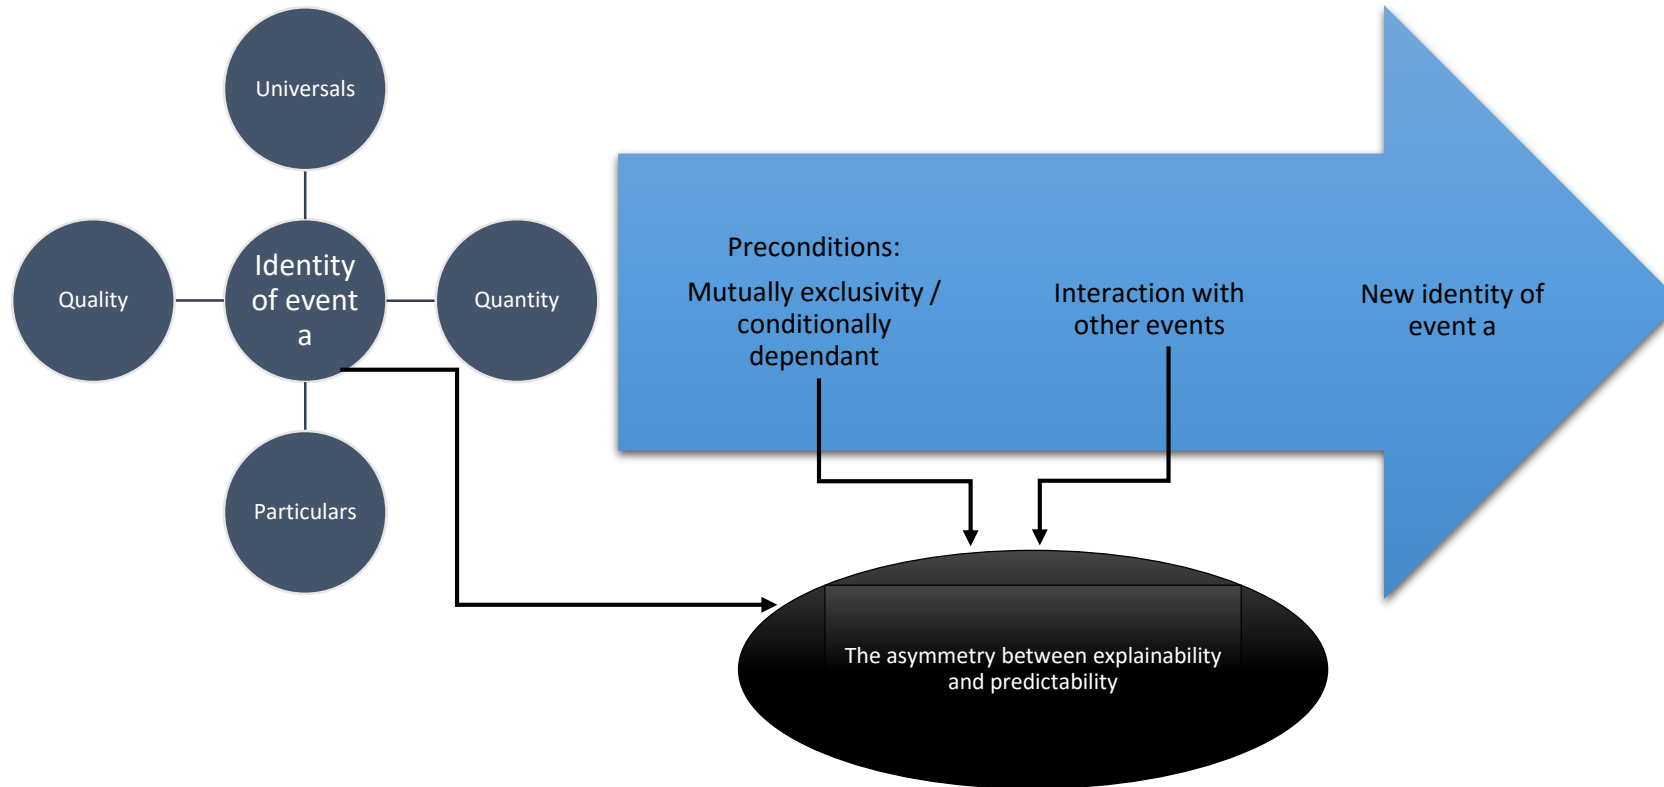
Universals

Quality

Identity of event a

Quantity

Particulars

Preconditions:

Mutually exclusivity / conditionally dependant

Interaction with other events

New identity of event a

The asymmetry between explainability and predictability